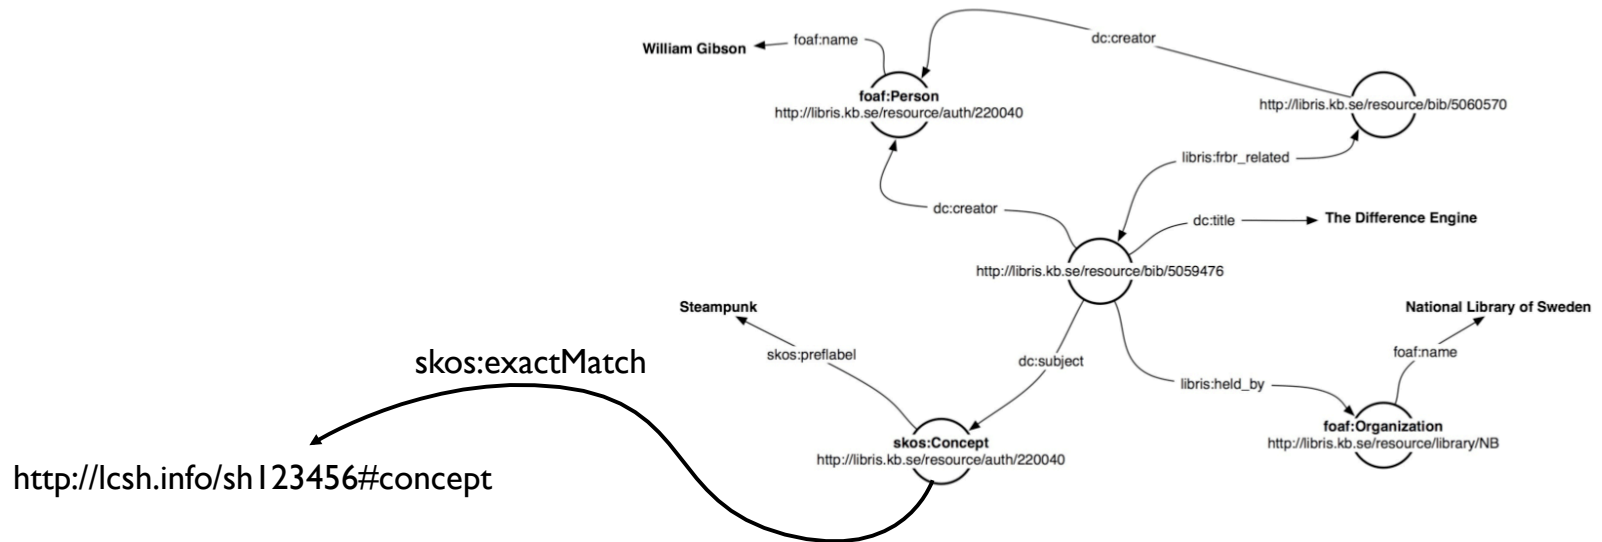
William Gibson

foaf:name

dc:creator

foaf:Person
http://libris.kb.se/resource/auth/220040

http://libris.kb.se/resource/bib/5060570

libris:frbr_related

dc:creator

dc:title

The Difference Engine

http://libris.kb.se/resource/bib/5059476

Steampunk

National Library of Sweden

skos:exactMatch

skos:preflabel

dc:subject

foaf:name

libris:held_by

skos:Concept
http://libris.kb.se/resource/auth/220040

foaf:Organization
http://libris.kb.se/resource/library/NB

http://lcsh.info/sh123456#concept